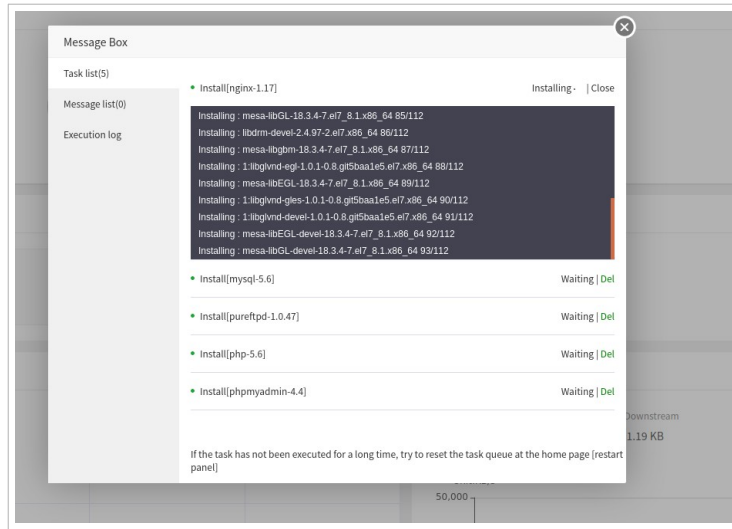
Message Box

Task list(5)

Message list(0)

Execution log

Install[nginx-1.17]

Installing . | Close

Installing : mesa-libGL-18.3.4-7.el7_8.1.x86_64 85/112
Installing : libdrm-devel-2.4.97-2.el7.x86_64 86/112
Installing : mesa-libgbm-18.3.4-7.el7_8.1.x86_64 87/112
Installing : 1:libglvnd-egl-1.0.1-0.8.git5baa1e5.el7.x86_64 88/112
Installing : mesa-libEGL-18.3.4-7.el7_8.1.x86_64 89/112
Installing : 1:libglvnd-gles-1.0.1-0.8.git5baa1e5.el7.x86_64 90/112
Installing : 1:libglvnd-devel-1.0.1-0.8.git5baa1e5.el7.x86_64 91/112
Installing : mesa-libEGL-devel-18.3.4-7.el7_8.1.x86_64 92/112
Installing : mesa-libGL-devel-18.3.4-7.el7_8.1.x86_64 93/112

Install[mysql-5.6]

Waiting | Del

Install[pureftpd-1.0.47]

Waiting | Del

Install[php-5.6]

Waiting | Del

Install[phpmyadmin-4.4]

Waiting | Del

If the task has not been executed for a long time, try to reset the task queue at the home page [restart panel]

Downstream

1.19 KB

50,000